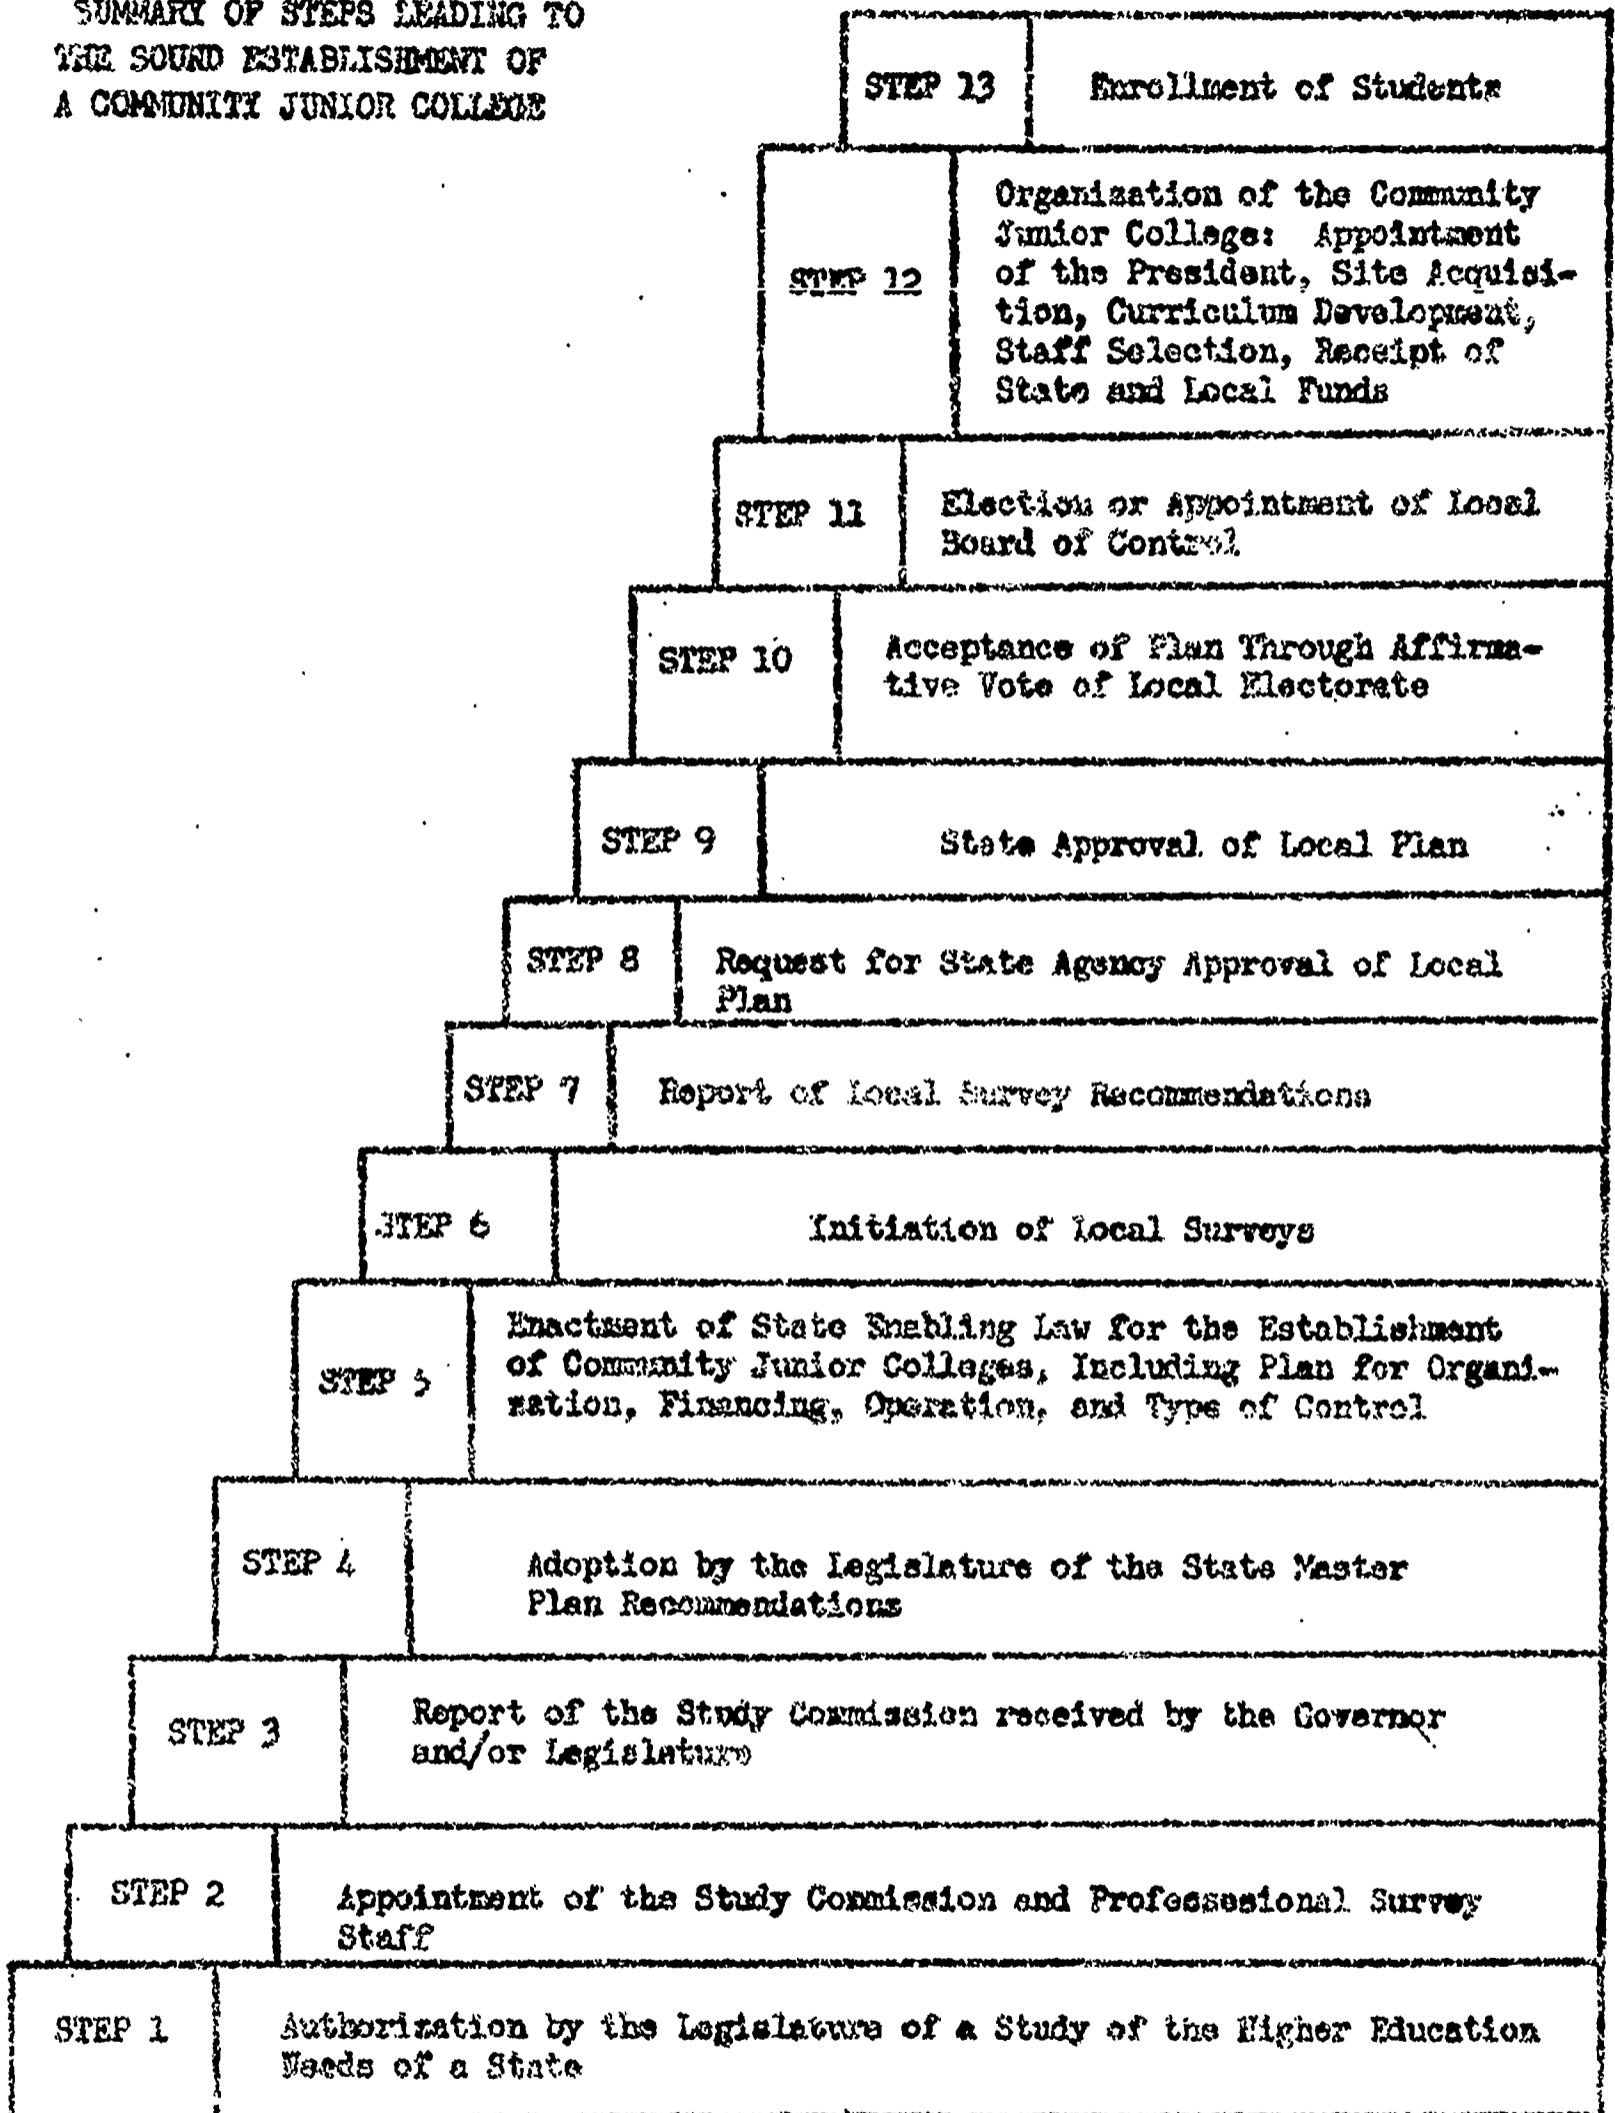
SUMMARY OF STEPS LEADING TO THE SOUND ESTABLISHMENT OF A COMMUNITY JUNIOR COLLEGE

| | |
|---|---|
| STEP 13 | Enrollment of Students |
| STEP 12 | Organization of the Community Junior College: Appointment of the President, Site Acquisition, Curriculum Development, Staff Selection, Receipt of State and Local Funds |
| STEP 11 | Election or Appointment of Local Board of Control |
| STEP 10 | Acceptance of Plan Through Affirmative Vote of Local Electorate |
| STEP 9 | State Approval of Local Plan |
| STEP 8 | Request for State Agency Approval of Local Plan |
| STEP 7 | Report of Local Survey Recommendations |
| STEP 6 | Initiation of Local Surveys |
| STEP 5 | Enactment of State Enabling Law for the Establishment of Community Junior Colleges, Including Plan for Organization, Financing, Operation, and Type of Control |
| STEP 4 | Adoption by the Legislature of the State Master Plan Recommendations |
| STEP 3 | Report of the Study Commission received by the Governor and/or Legislature |
| STEP 2 | Appointment of the Study Commission and Professional Survey Staff |
| STEP 1 | Authorization by the Legislature of a Study of the Higher Education Needs of a State |